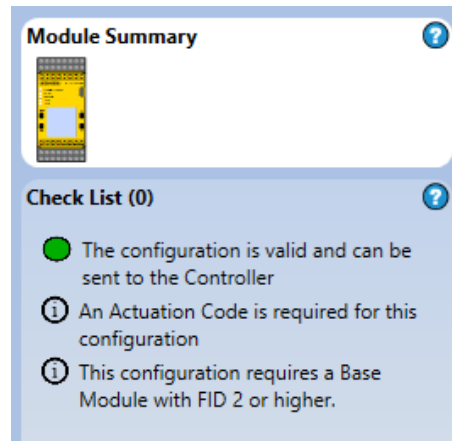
Module Summary

?

Check List (0)

?

The configuration is valid and can be sent to the Controller

An Actuation Code is required for this configuration

This configuration requires a Base Module with FID 2 or higher.